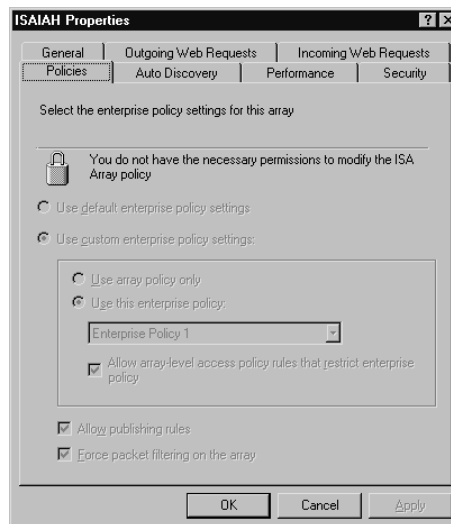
ISAIAH Properties

General | Outgoing Web Requests | Incoming Web Requests
Policies | Auto Discovery | Performance | Security

Select the enterprise policy settings for this array

You do not have the necessary permissions to modify the ISA Array policy

Use default enterprise policy settings

Use custom enterprise policy settings:

Use array policy only

Use this enterprise policy:

Enterprise Policy 1

Allow array-level access policy rules that restrict enterprise policy

Allow publishing rules

Force packet filtering on the array

OK | Cancel | Apply